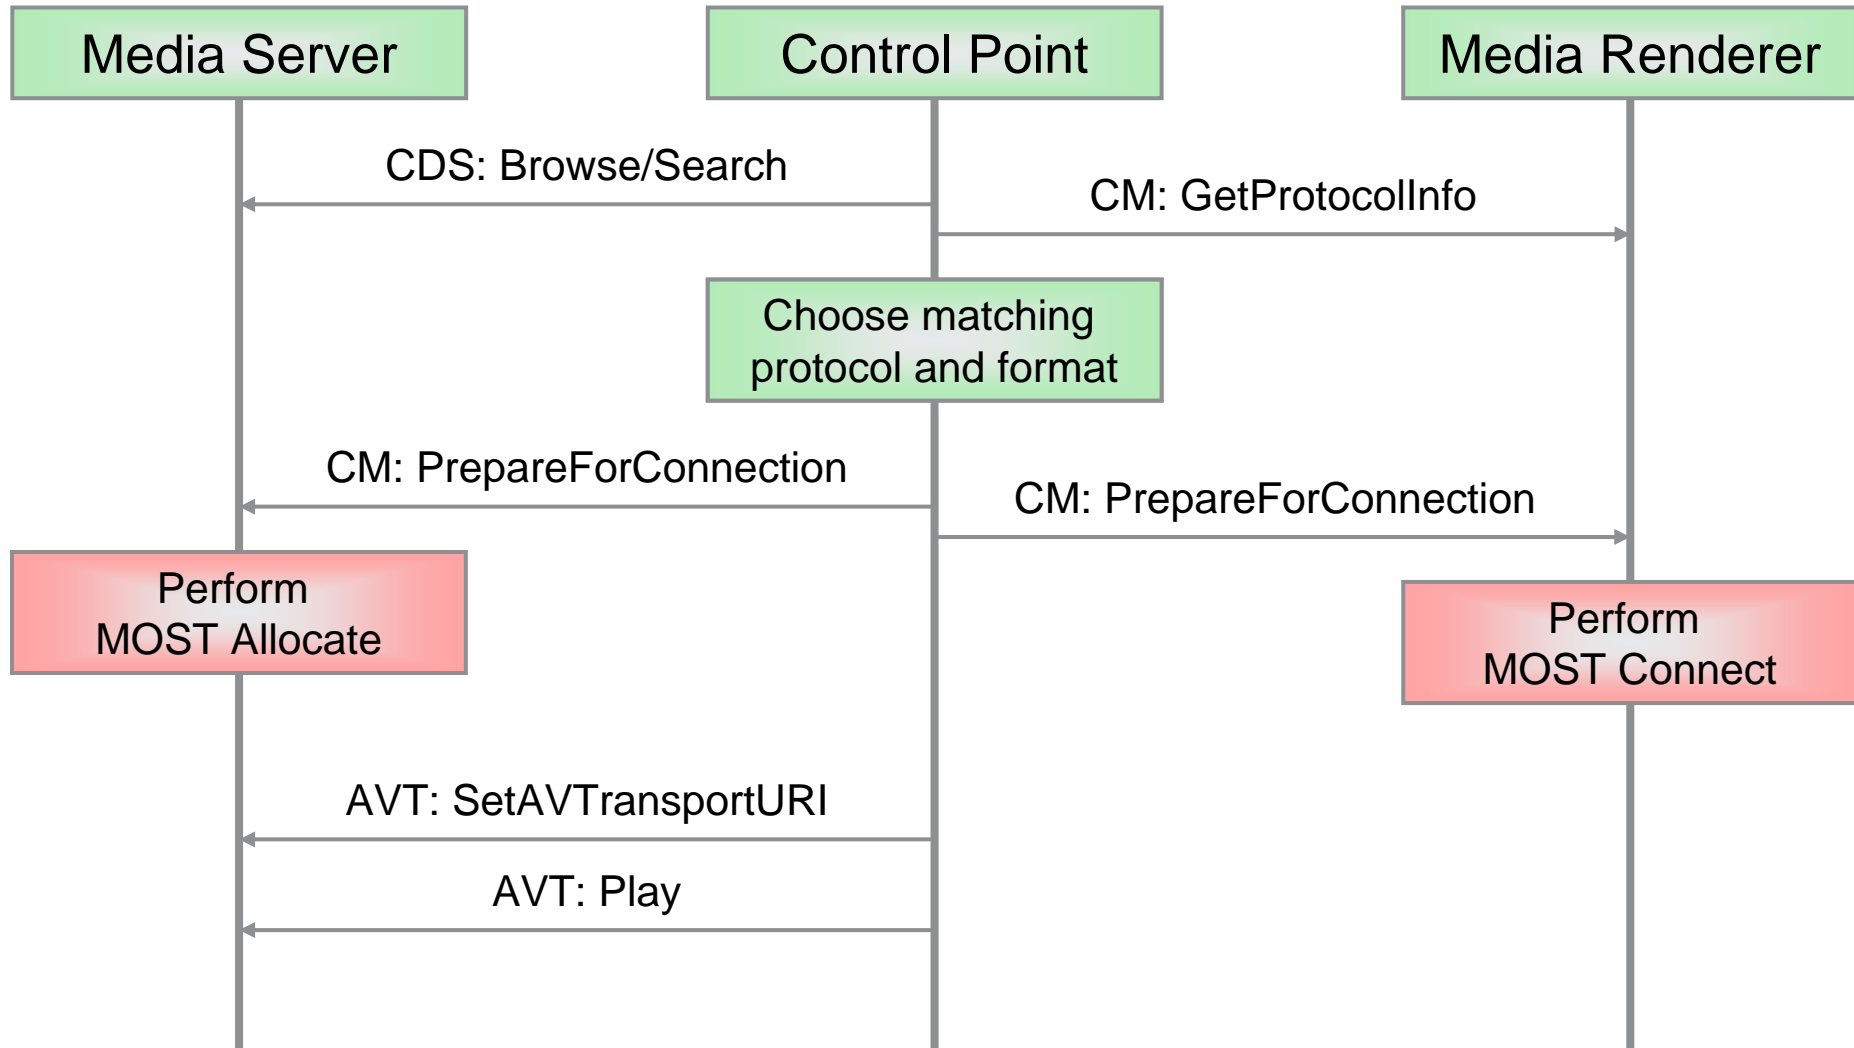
Media Server

Control Point

Media Renderer

CDS: Browse/Search

CM: GetProtocolInfo

Choose matching protocol and format

CM: PrepareForConnection

CM: PrepareForConnection

Perform MOST Allocate

Perform MOST Connect

AVT: SetAVTransportURI

AVT: Play